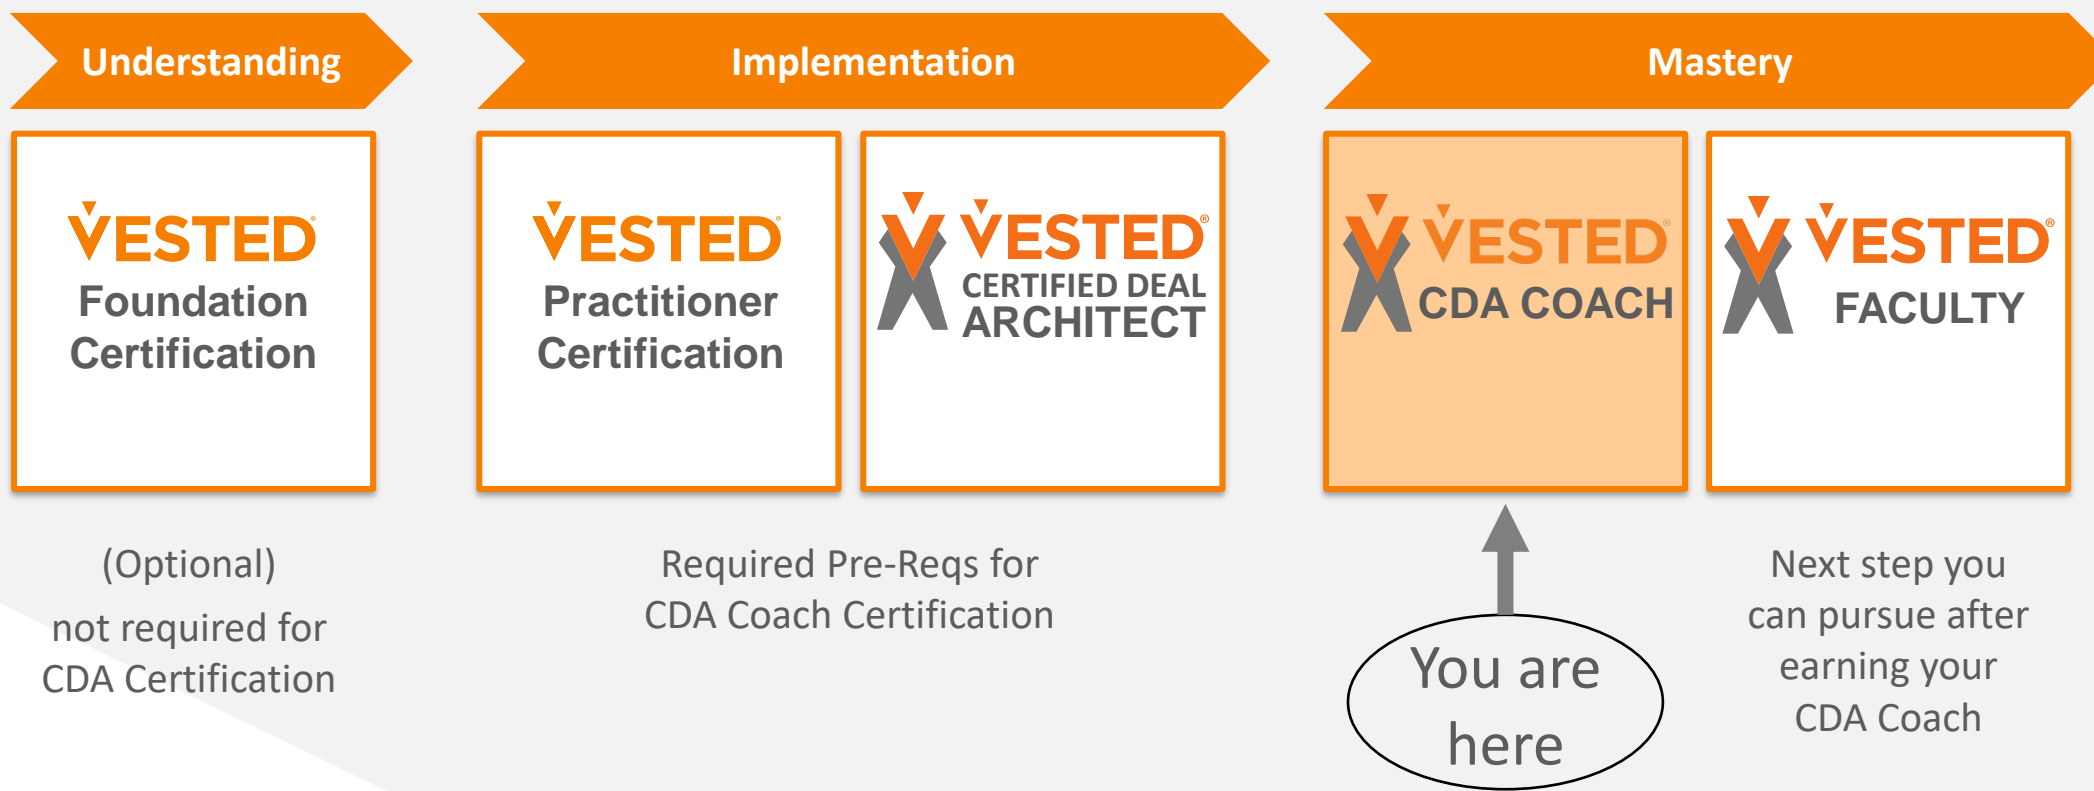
Understanding

Implementation

Mastery

VESTED®
Foundation Certification

VESTED®
Practitioner Certification

VESTED®
CERTIFIED DEAL ARCHITECT

VESTED®
CDA COACH

VESTED®
FACULTY

(Optional)
not required for CDA Certification

Required Pre-Reqs for CDA Coach Certification

You are here

Next step you can pursue after earning your CDA Coach